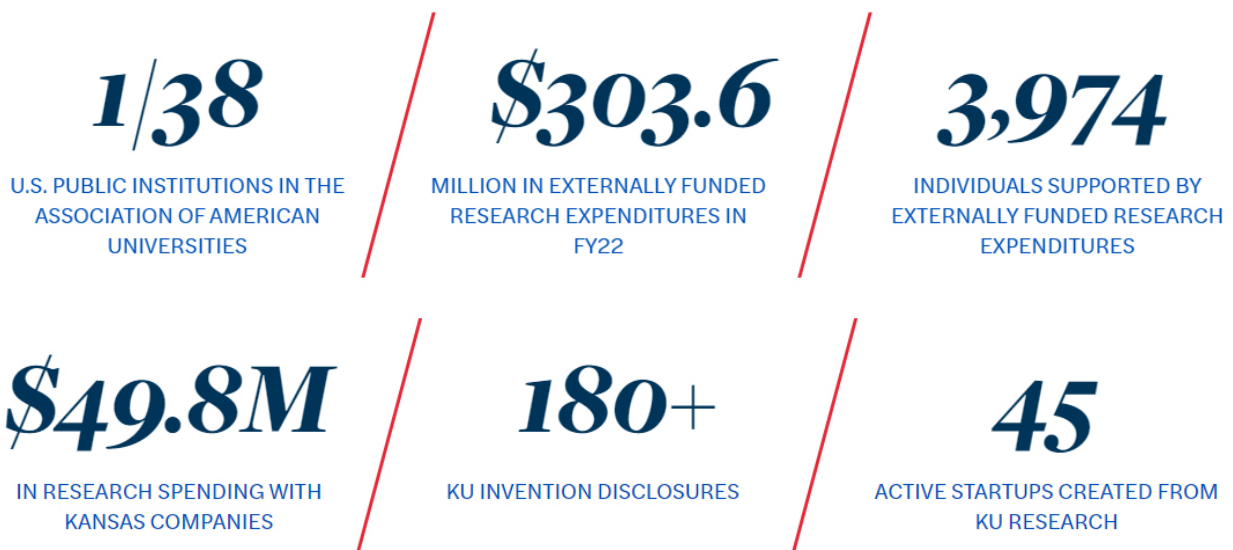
1/38

U.S. PUBLIC INSTITUTIONS IN THE ASSOCIATION OF AMERICAN UNIVERSITIES

$303.6

MILLION IN EXTERNALLY FUNDED RESEARCH EXPENDITURES IN FY22

3,974

INDIVIDUALS SUPPORTED BY EXTERNALLY FUNDED RESEARCH EXPENDITURES

$49.8M

IN RESEARCH SPENDING WITH KANSAS COMPANIES

180+

KU INVENTION DISCLOSURES

45

ACTIVE STARTUPS CREATED FROM KU RESEARCH